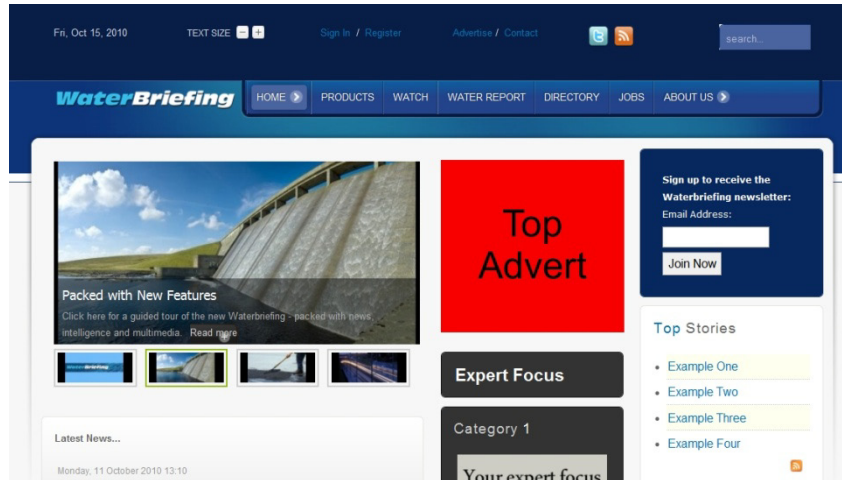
Fri, Oct 15, 2010

TEXT SIZE

Sign In / Register

Advertise / Contact

search...

WaterBriefing

HOME

PRODUCTS

WATCH

WATER REPORT

DIRECTORY

JOBS

ABOUT US

Packed with New Features

Click here for a guided tour of the new Waterbriefing - packed with news, intelligence and multimedia. Read more

Top Advert

Sign up to receive the Waterbriefing newsletter:

Email Address:

Join Now

Top Stories

- Example One
- Example Two
- Example Three
- Example Four

Expert Focus

Category 1

Your expert focus

Latest News...

Monday, 11 October 2010 13:10